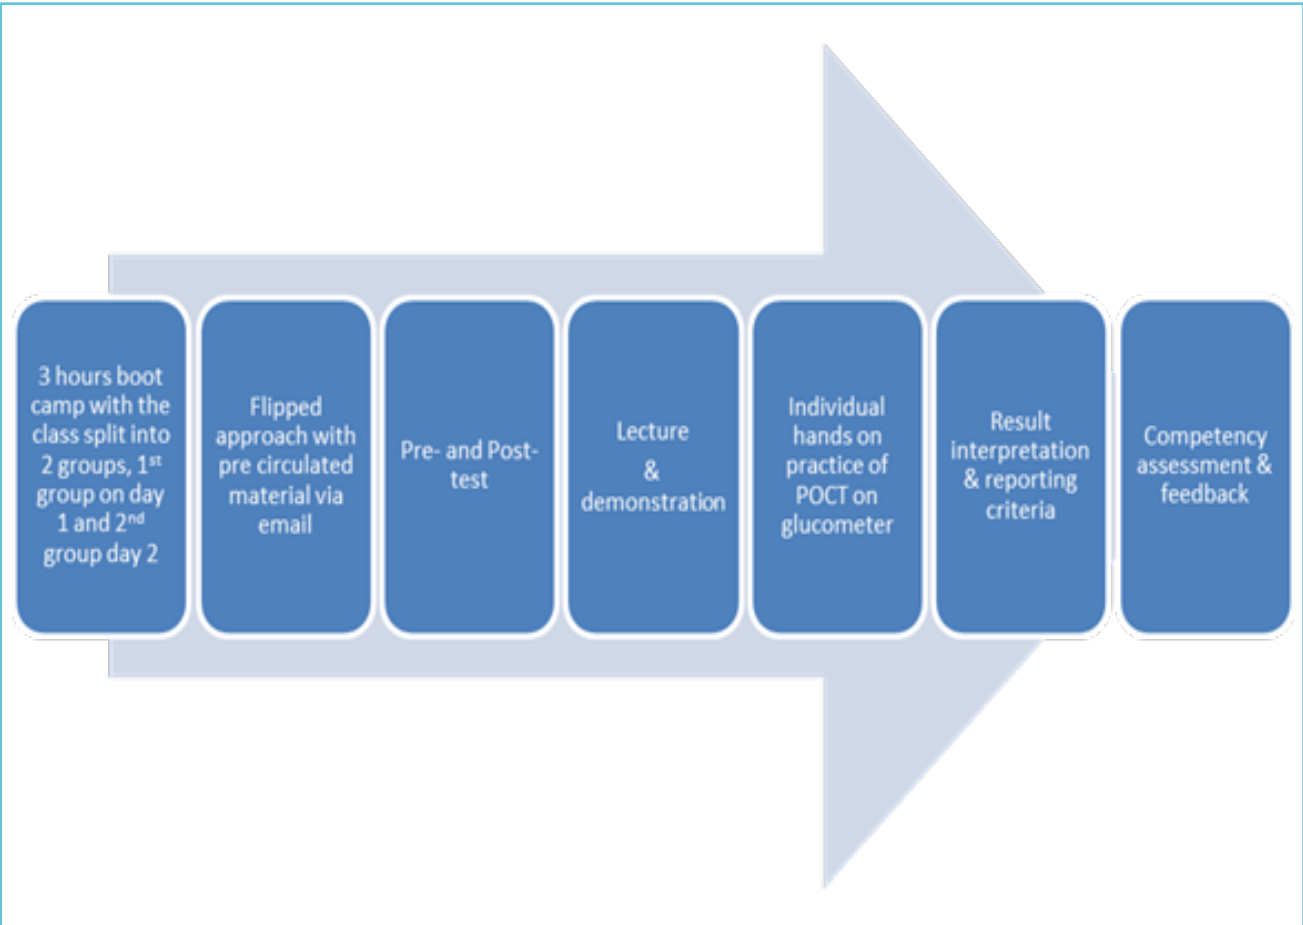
3 hours boot camp with the class split into 2 groups, 1$^{st}$ group on day 1 and 2$^{nd}$ group day 2

Flipped approach with pre circulated material via email

Pre- and Post-test

Lecture & demonstration

Individual hands on practice of POCT on glucometer

Result interpretation & reporting criteria

Competency assessment & feedback